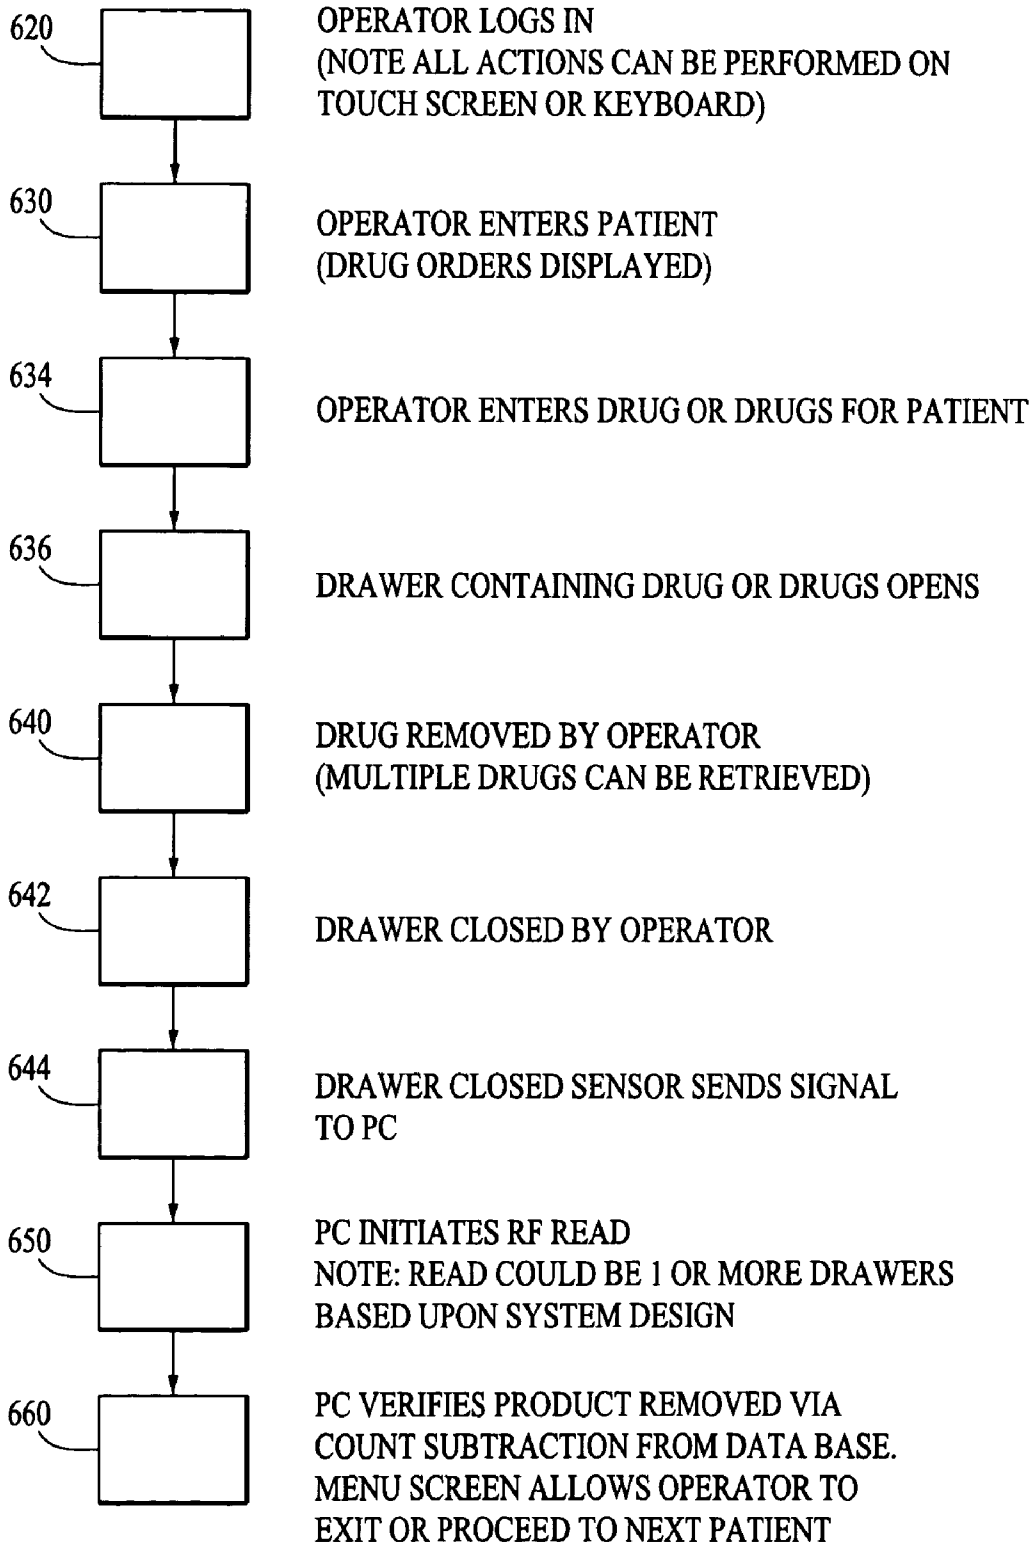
620

OPERATOR LOGS IN
(NOTE ALL ACTIONS CAN BE PERFORMED ON TOUCH SCREEN OR KEYBOARD)

630

OPERATOR ENTERS PATIENT
(DRUG ORDERS DISPLAYED)

634

OPERATOR ENTERS DRUG OR DRUGS FOR PATIENT

636

DRAWER CONTAINING DRUG OR DRUGS OPENS

640

DRUG REMOVED BY OPERATOR
(MULTIPLE DRUGS CAN BE RETRIEVED)

642

DRAWER CLOSED BY OPERATOR

644

DRAWER CLOSED SENSOR SENDS SIGNAL TO PC

650

PC INITIATES RF READ
NOTE: READ COULD BE 1 OR MORE DRAWERS BASED UPON SYSTEM DESIGN

660

PC VERIFIES PRODUCT REMOVED VIA COUNT SUBTRACTION FROM DATA BASE.
MENU SCREEN ALLOWS OPERATOR TO EXIT OR PROCEED TO NEXT PATIENT